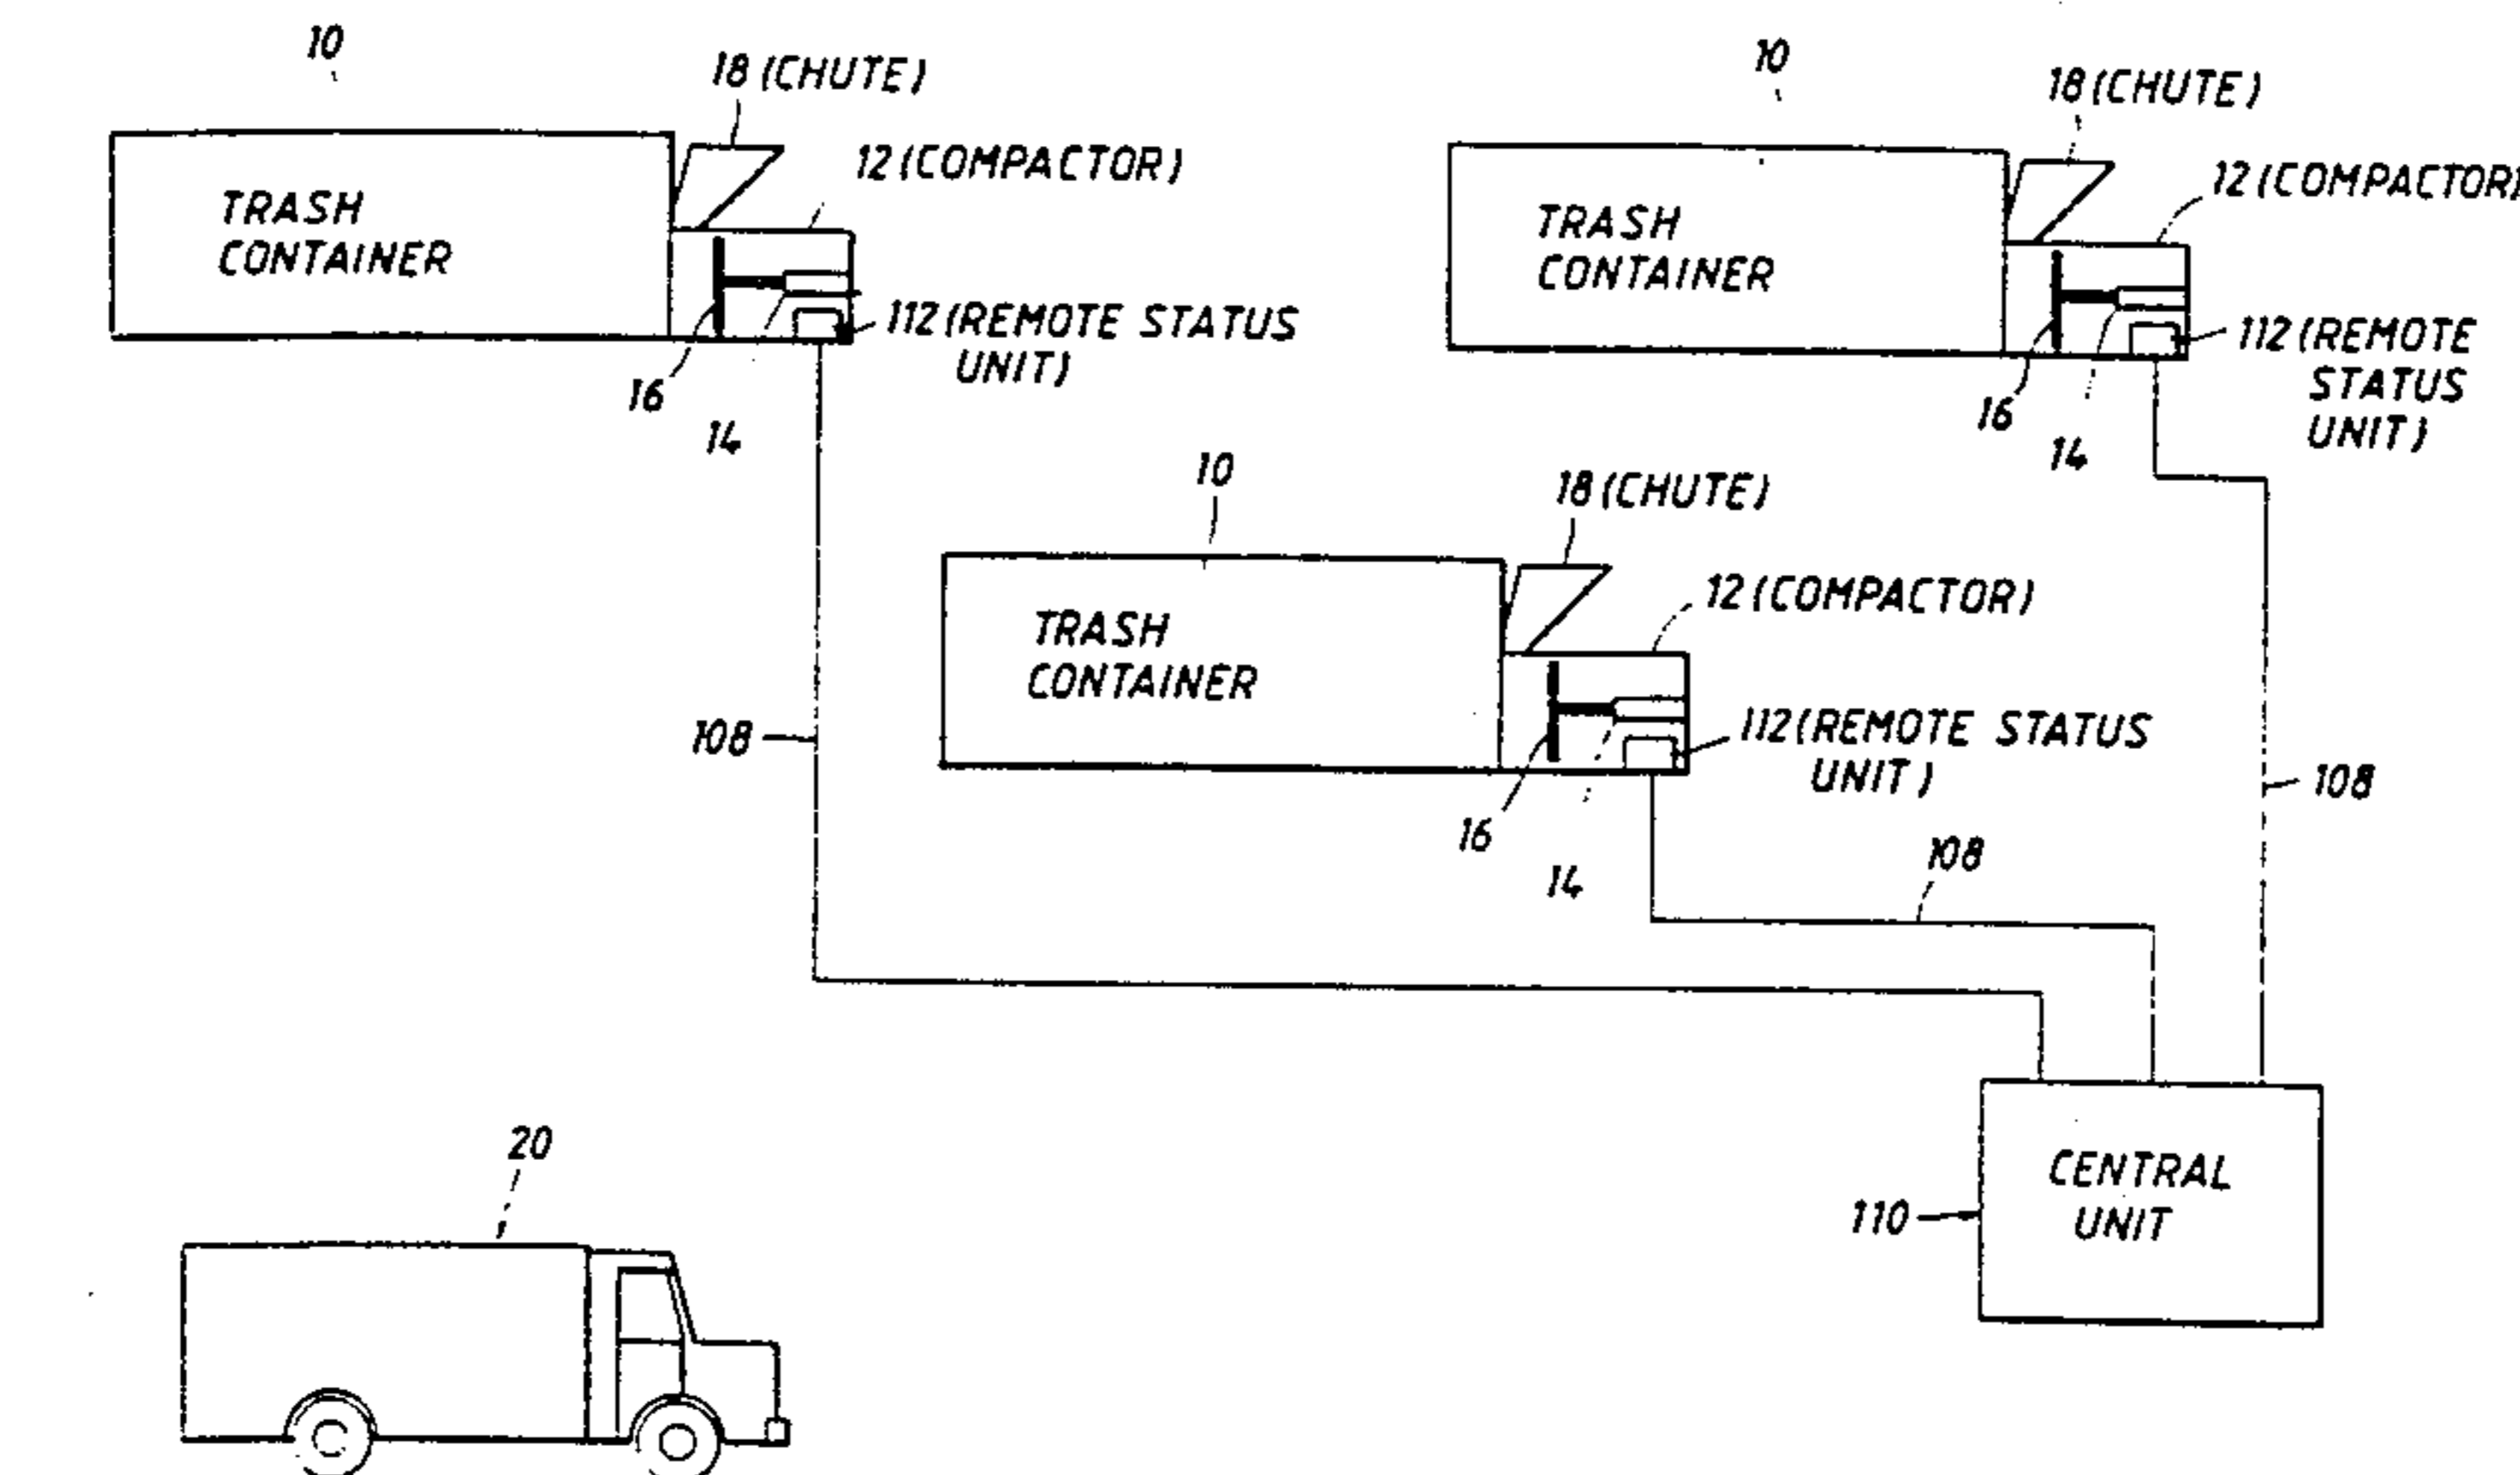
10

18 (CHUTE)

12 (COMPACTOR)

TRASH CONTAINER

112 (REMOTE STATUS UNIT)

16

14

10

18 (CHUTE)

12 (COMPACTOR)

TRASH CONTAINER

112 (REMOTE STATUS UNIT)

16

14

10

18 (CHUTE)

12 (COMPACTOR)

TRASH CONTAINER

112 (REMOTE STATUS UNIT)

16

14

108

108

108

20

110

CENTRAL UNIT